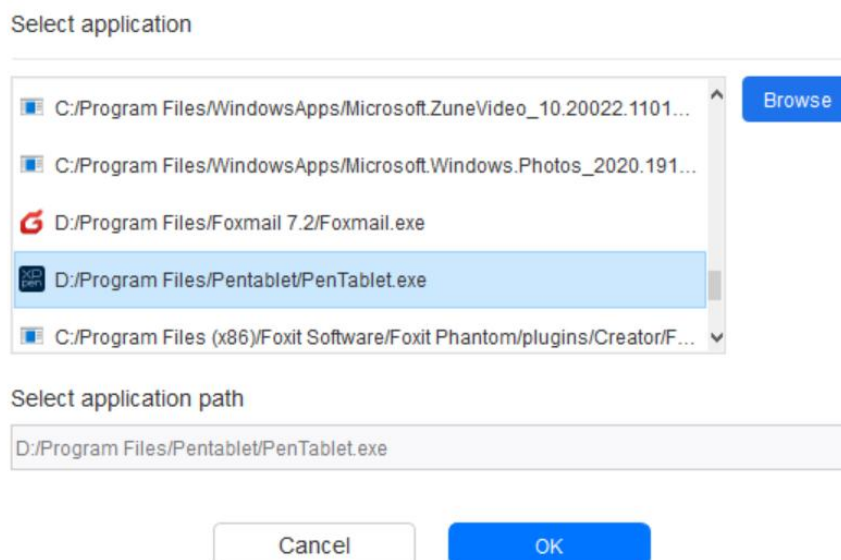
Select application

C:/Program Files/WindowsApps/Microsoft.ZuneVideo_10.20022.1101...

C:/Program Files/WindowsApps/Microsoft.Windows.Photos_2020.191...

D:/Program Files/Foxmail 7.2/Foxmail.exe

D:/Program Files/Pentablet/PenTablet.exe

C:/Program Files (x86)/Foxit Software/Foxit Phantom/plugins/Creator/F...

Browse

Select application path

D:/Program Files/Pentablet/PenTablet.exe

Cancel

OK